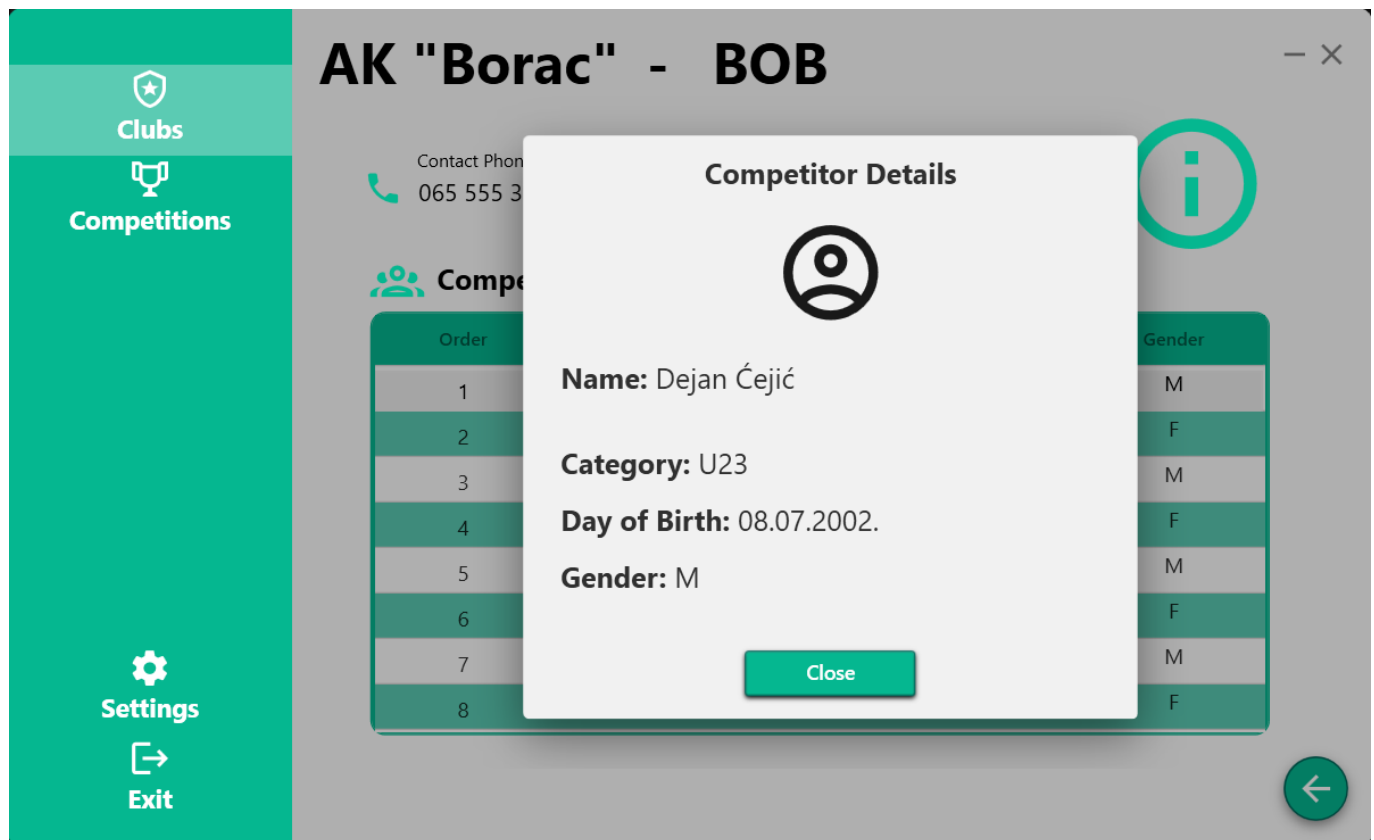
Clubs

Competitions

Settings

Exit

AK "Borac" - BOB

Contact Phon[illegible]
065 555 3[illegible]

Compe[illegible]

| Order | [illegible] | Gender |
|---|---|---|
| 1 | | M |
| 2 | | F |
| 3 | | M |
| 4 | | F |
| 5 | | M |
| 6 | | F |
| 7 | | M |
| 8 | | F |

Competitor Details

Name: Dejan Ćejić

Category: U23

Day of Birth: 08.07.2002.

Gender: M

Close